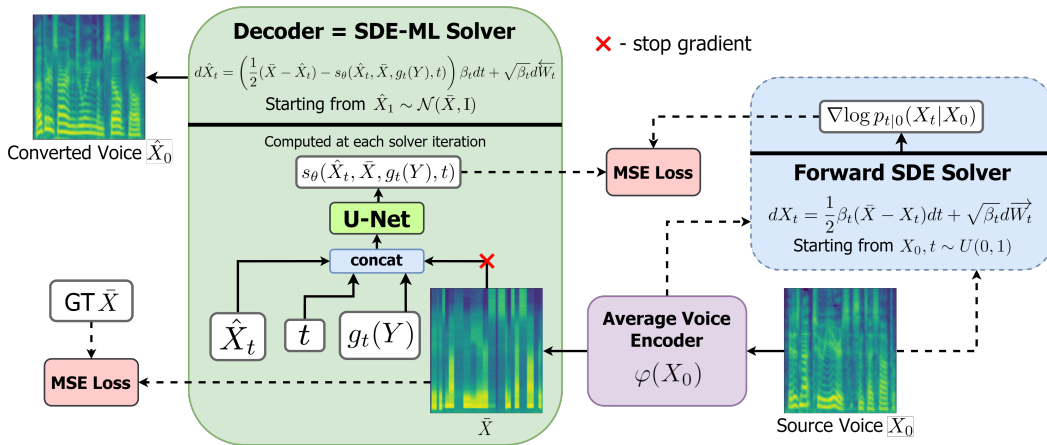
Decoder = SDE-ML Solver

$d\hat{X}_t = \left(\frac{1}{2}(\bar{X} - \hat{X}_t) - s_\theta(\hat{X}_t, \bar{X}, g_t(Y), t)\right)\beta_t dt + \sqrt{\beta_t}d\overleftarrow{W_t}$

Starting from $\hat{X}_1 \sim \mathcal{N}(\bar{X}, \mathrm{I})$

Computed at each solver iteration

$s_\theta(\hat{X}_t, \bar{X}, g_t(Y), t)$

U-Net

concat

$\hat{X}_t$

$t$

$g_t(Y)$

$\bar{X}$

Converted Voice $\hat{X}_0$

✕ - stop gradient

MSE Loss

$\nabla \log p_{t|0}(X_t|X_0)$

Forward SDE Solver

$dX_t = \frac{1}{2}\beta_t(\bar{X} - X_t)dt + \sqrt{\beta_t}d\overrightarrow{W_t}$

Starting from $X_0, t \sim U(0, 1)$

GT $\bar{X}$

MSE Loss

Average Voice Encoder

$\varphi(X_0)$

Source Voice $X_0$